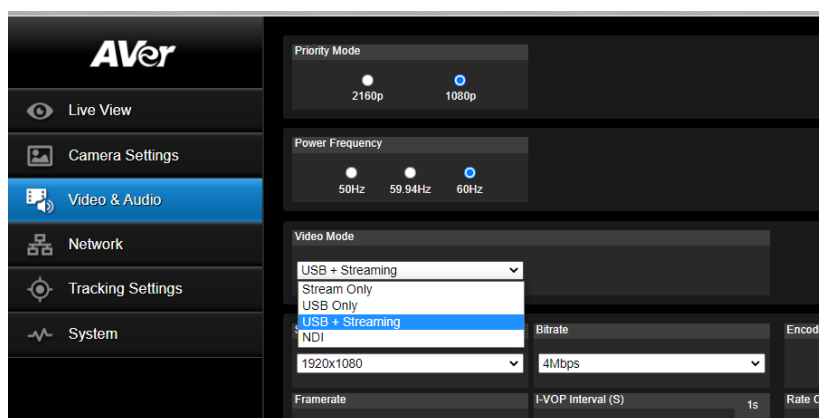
AVer

Live View

Camera Settings

Video & Audio

Network

Tracking Settings

System

Priority Mode

2160p

1080p

Power Frequency

50Hz

59.94Hz

60Hz

Video Mode

USB + Streaming

Stream Only

USB Only

USB + Streaming

NDI

S

Bitrate

Encod

1920x1080

4Mbps

Framerate

I-VOP Interval (S)

1s

Rate C